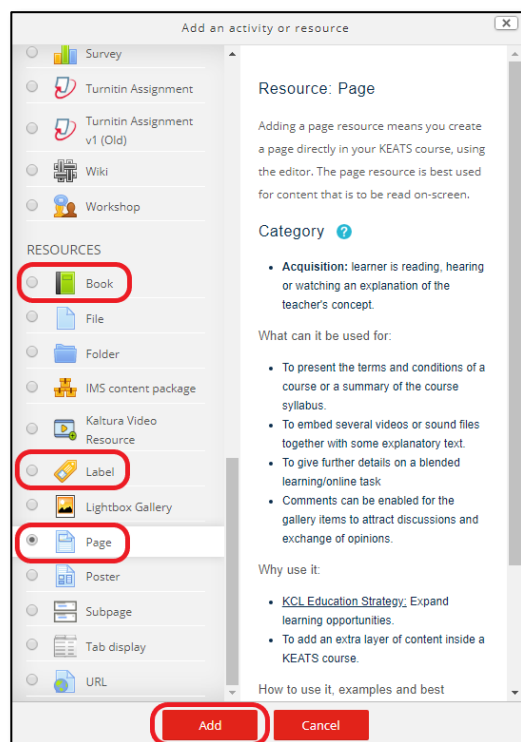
Add an activity or resource

Survey

Turnitin Assignment

Turnitin Assignment v1 (Old)

Wiki

Workshop

RESOURCES

Book

File

Folder

IMS content package

Kaltura Video Resource

Label

Lightbox Gallery

Page

Poster

Subpage

Tab display

URL

Resource: Page

Adding a page resource means you create a page directly in your KEATS course, using the editor. The page resource is best used for content that is to be read on-screen.

Category

- **Acquisition:** learner is reading, hearing or watching an explanation of the teacher's concept.

What can it be used for:

- To present the terms and conditions of a course or a summary of the course syllabus.
- To embed several videos or sound files together with some explanatory text.
- To give further details on a blended learning/online task
- Comments can be enabled for the gallery items to attract discussions and exchange of opinions.

Why use it:

- KCL Education Strategy: Expand learning opportunities.
- To add an extra layer of content inside a KEATS course.

How to use it, examples and best

Add

Cancel